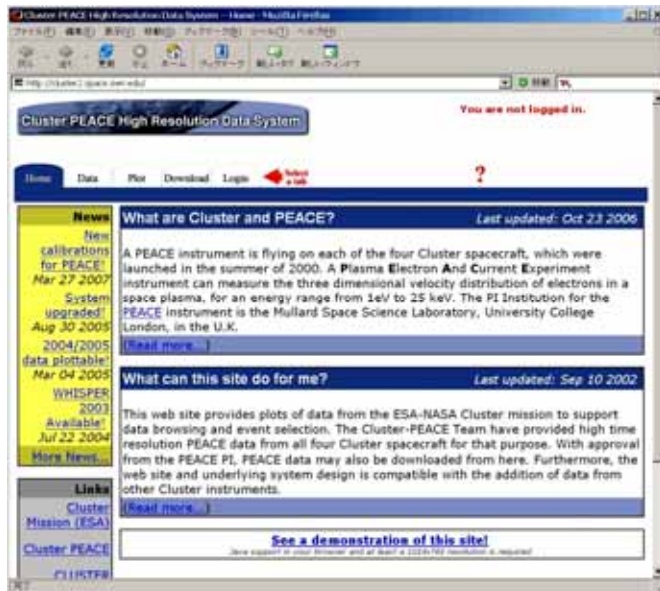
Cluster PEACE High Resolution Data System - Home - Mozilla Firefox

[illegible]

http://cluster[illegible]

Cluster PEACE High Resolution Data System

You are not logged in.

Home Data Plot Download Login Select a tab

?

News

New calibrations for PEACE! Mar 27 2007

System upgraded! Aug 30 2005

2004/2005 data plottable! Mar 04 2005

WHISPER 2003 Available! Jul 22 2004

More News...

Links

Cluster Mission (ESA)

Cluster PEACE

CLUSTER

What are Cluster and PEACE?

Last updated: Oct 23 2006

A PEACE instrument is flying on each of the four Cluster spacecraft, which were launched in the summer of 2000. A Plasma Electron And Current Experiment instrument can measure the three dimensional velocity distribution of electrons in a space plasma, for an energy range from 1eV to 25 keV. The PI Institution for the PEACE instrument is the Mullard Space Science Laboratory, University College London, in the U.K.

(Read more...)

What can this site do for me?

Last updated: Sep 10 2002

This web site provides plots of data from the ESA-NASA Cluster mission to support data browsing and event selection. The Cluster-PEACE Team have provided high time resolution PEACE data from all four Cluster spacecraft for that purpose. With approval from the PEACE PI, PEACE data may also be downloaded from here. Furthermore, the web site and underlying system design is compatible with the addition of data from other Cluster instruments.

(Read more...)

See a demonstration of this site!

Java support in your browser and at least a 1024x768 resolution is required